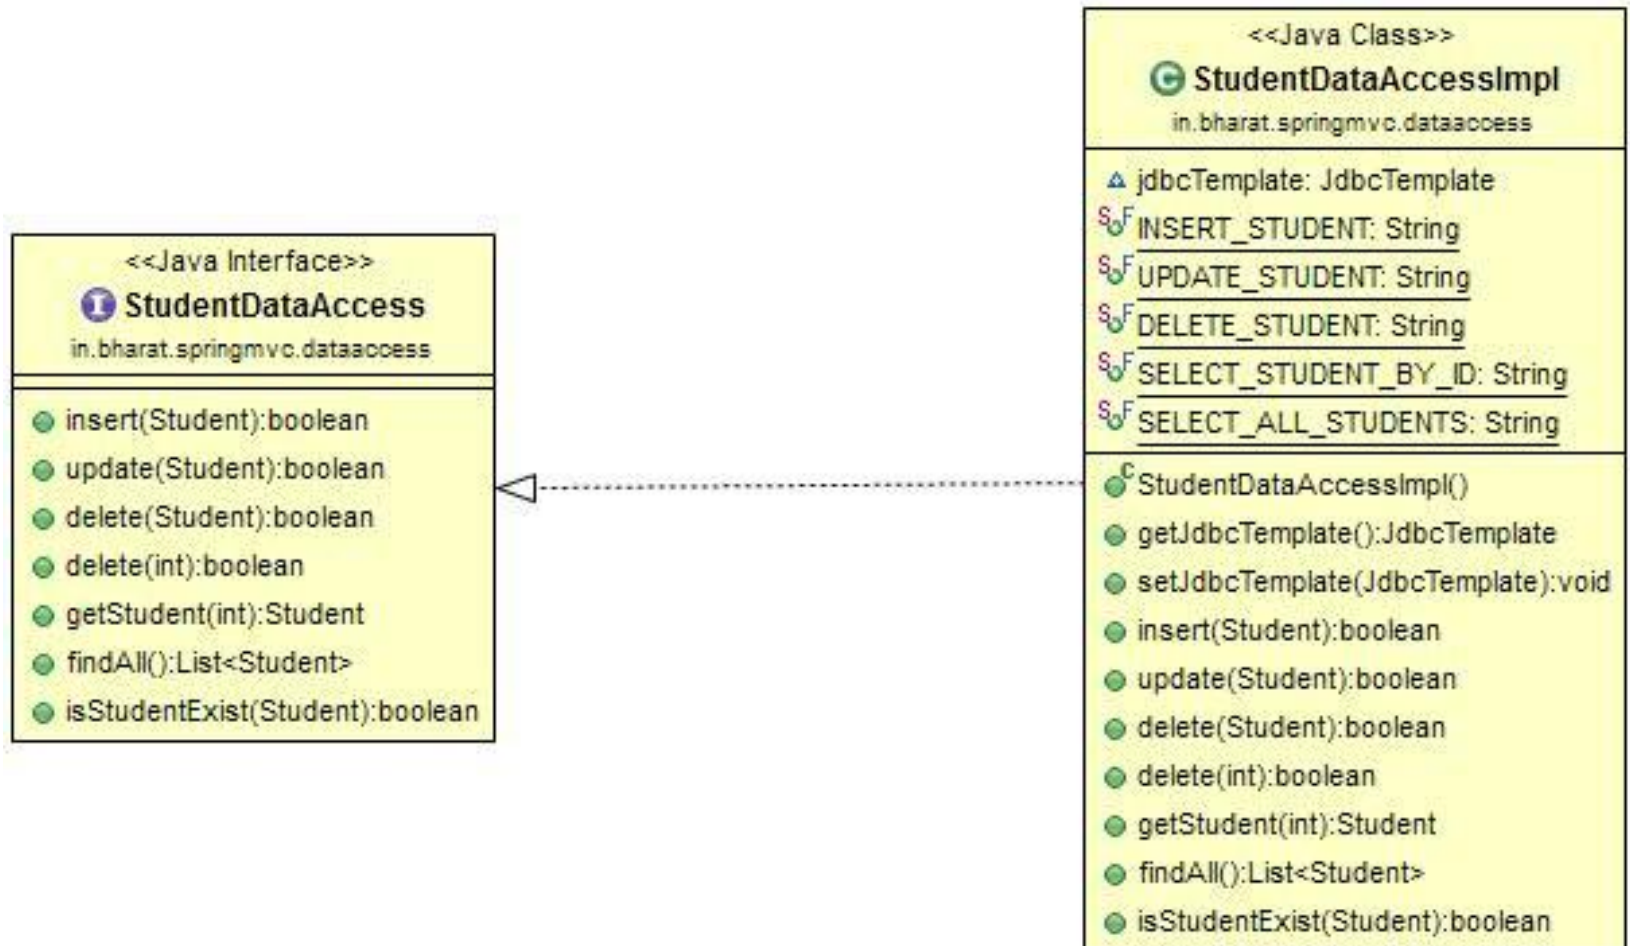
<<Java Interface>>
StudentDataAccess
in.bharat.springmvc.dataaccess

insert(Student):boolean
update(Student):boolean
delete(Student):boolean
delete(int):boolean
getStudent(int):Student
findAll():List<Student>
isStudentExist(Student):boolean

<<Java Class>>
StudentDataAccessImpl
in.bharat.springmvc.dataaccess

jdbcTemplate: JdbcTemplate
INSERT_STUDENT: String
UPDATE_STUDENT: String
DELETE_STUDENT: String
SELECT_STUDENT_BY_ID: String
SELECT_ALL_STUDENTS: String

StudentDataAccessImpl()
getJdbcTemplate():JdbcTemplate
setJdbcTemplate(JdbcTemplate):void
insert(Student):boolean
update(Student):boolean
delete(Student):boolean
delete(int):boolean
getStudent(int):Student
findAll():List<Student>
isStudentExist(Student):boolean